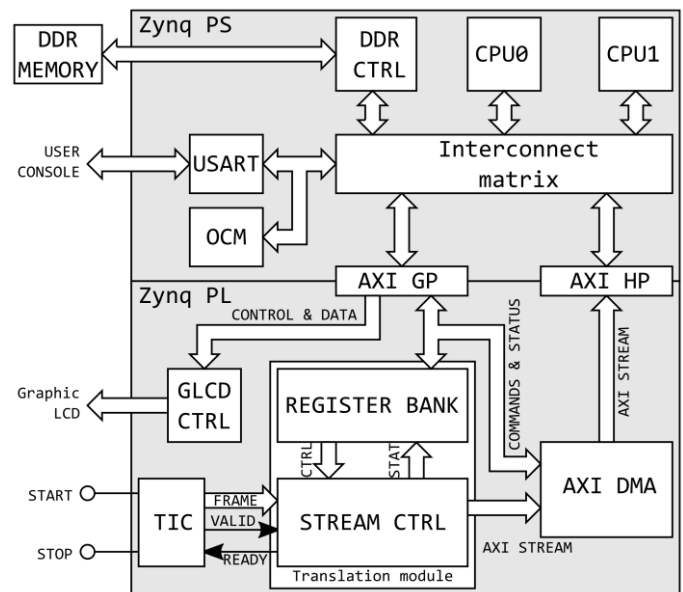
Zynq PS

DDR MEMORY

DDR CTRL

CPU0

CPU1

USER CONSOLE

USART

Interconnect matrix

OCM

AXI GP

AXI HP

Zynq PL

CONTROL & DATA

COMMANDS & STATUS

AXI STREAM

Graphic LCD

GLCD CTRL

REGISTER BANK

CTRL

STAT

AXI DMA

START

STOP

TIC

FRAME

VALID

READY

STREAM CTRL

AXI STREAM

Translation module